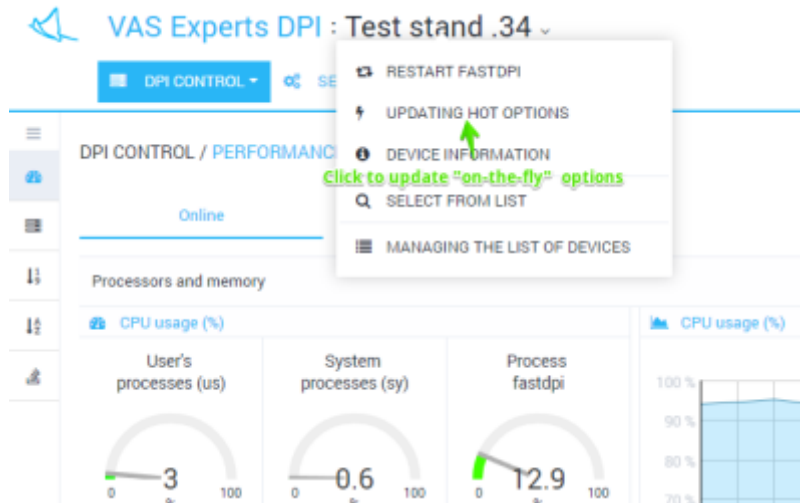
VAS Experts DPI : Test stand .34

DPI CONTROL

SE

RESTART FASTDPI

UPDATING HOT OPTIONS

DEVICE INFORMATION

Click to update "on-the-fly" options

SELECT FROM LIST

MANAGING THE LIST OF DEVICES

DPI CONTROL / PERFORMANC

Online

Processors and memory

CPU usage (%)

User's processes (us)

3

0 100

System processes (sy)

0.6

0 100

Process fastdpi

12.9

0 100

CPU usage (%)

100 %

90 %

80 %

70 %